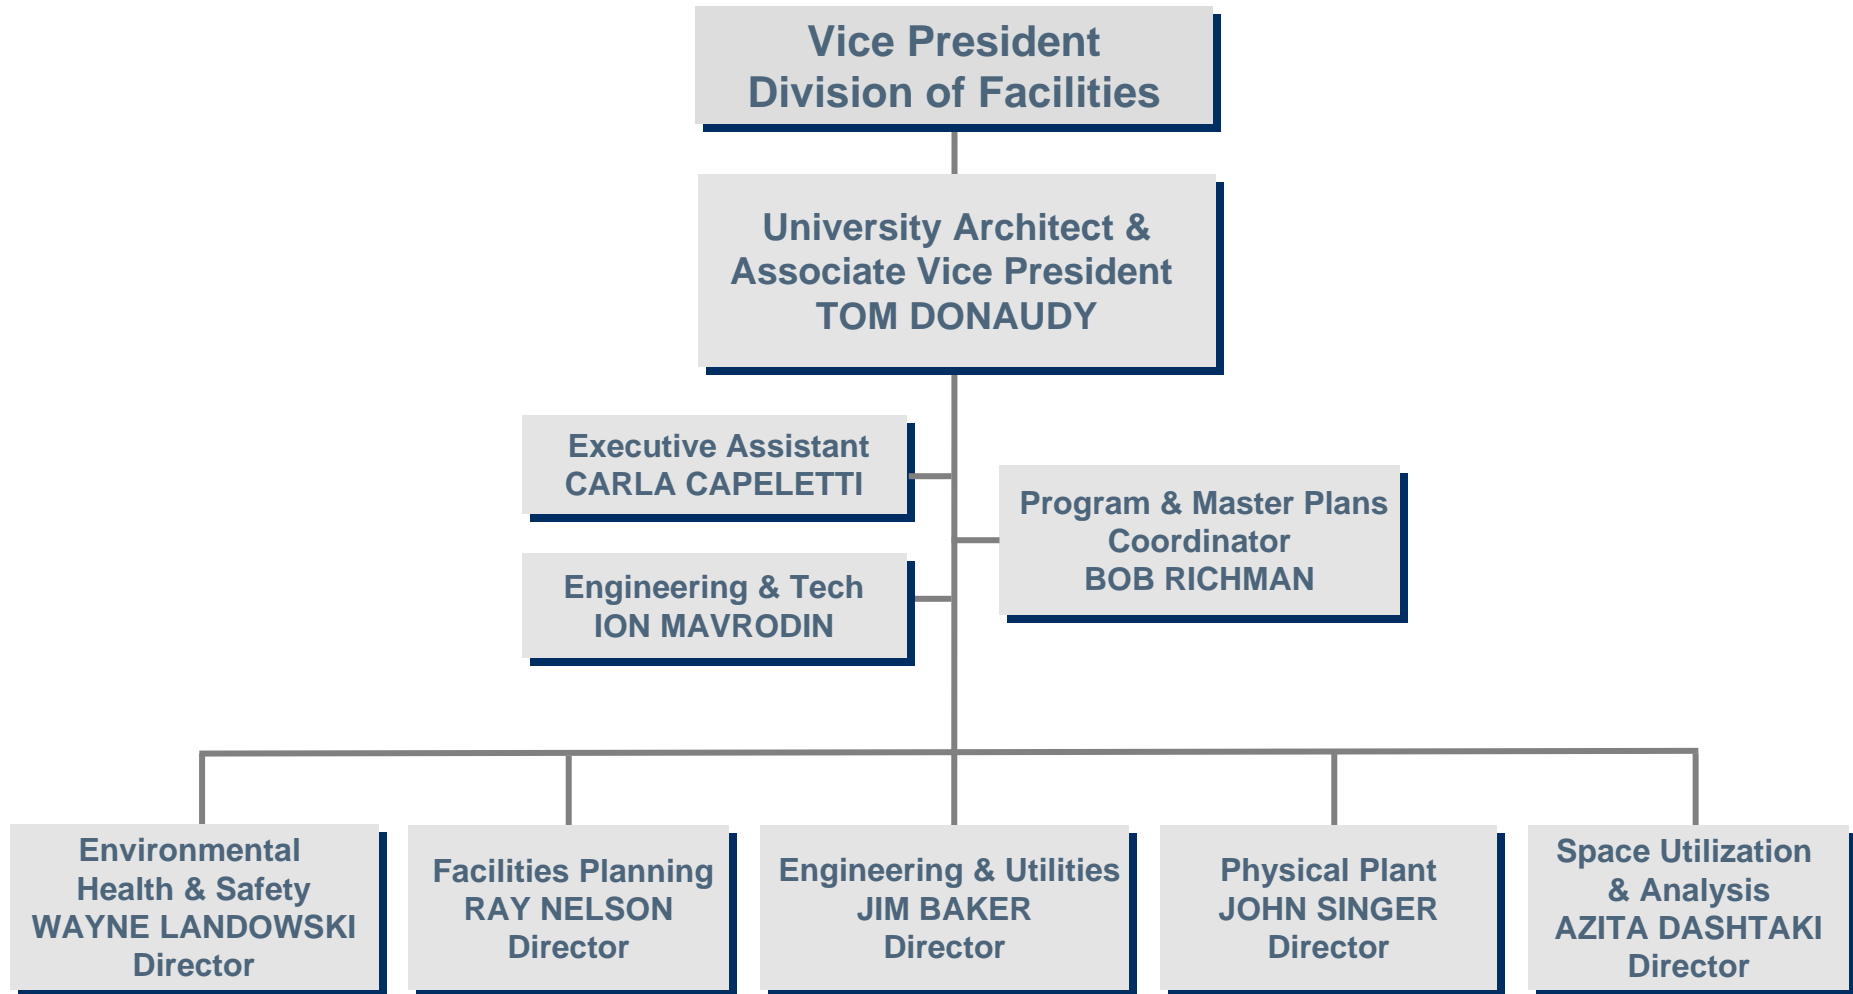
Vice President
Division of Facilities

University Architect &
Associate Vice President
TOM DONAUDY

Executive Assistant
CARLA CAPELETTI

Engineering & Tech
ION MAVRODIN

Program & Master Plans
Coordinator
BOB RICHMAN

Environmental
Health & Safety
WAYNE LANDOWSKI
Director

Facilities Planning
RAY NELSON
Director

Engineering & Utilities
JIM BAKER
Director

Physical Plant
JOHN SINGER
Director

Space Utilization
& Analysis
AZITA DASHTAKI
Director